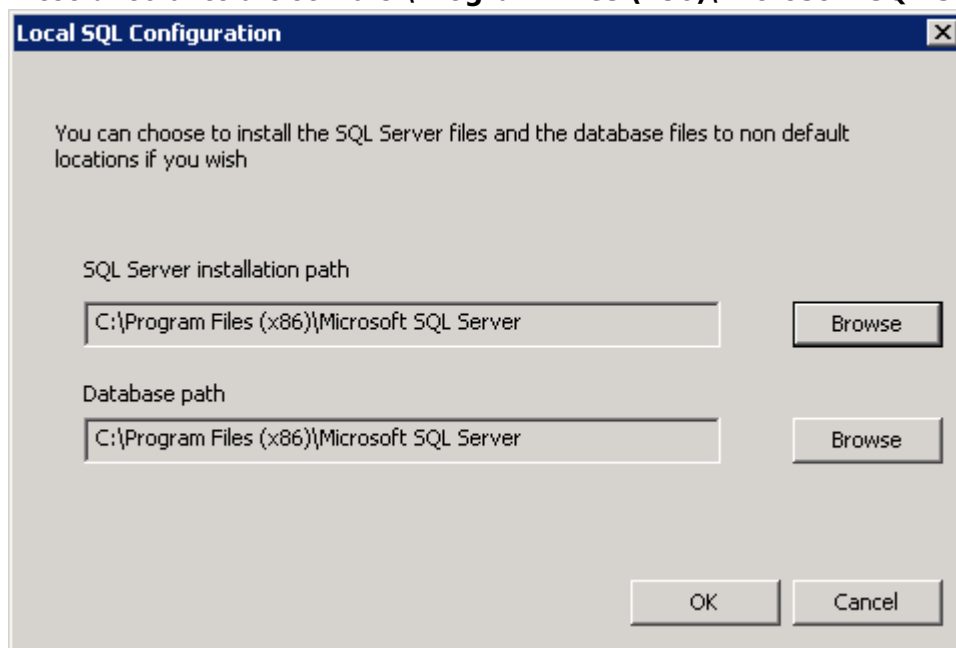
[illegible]

Local SQL Configuration

You can choose to install the SQL Server files and the database files to non default locations if you wish

SQL Server installation path

C:\Program Files (x86)\Microsoft SQL Server

Browse

Database path

C:\Program Files (x86)\Microsoft SQL Server

Browse

OK

Cancel